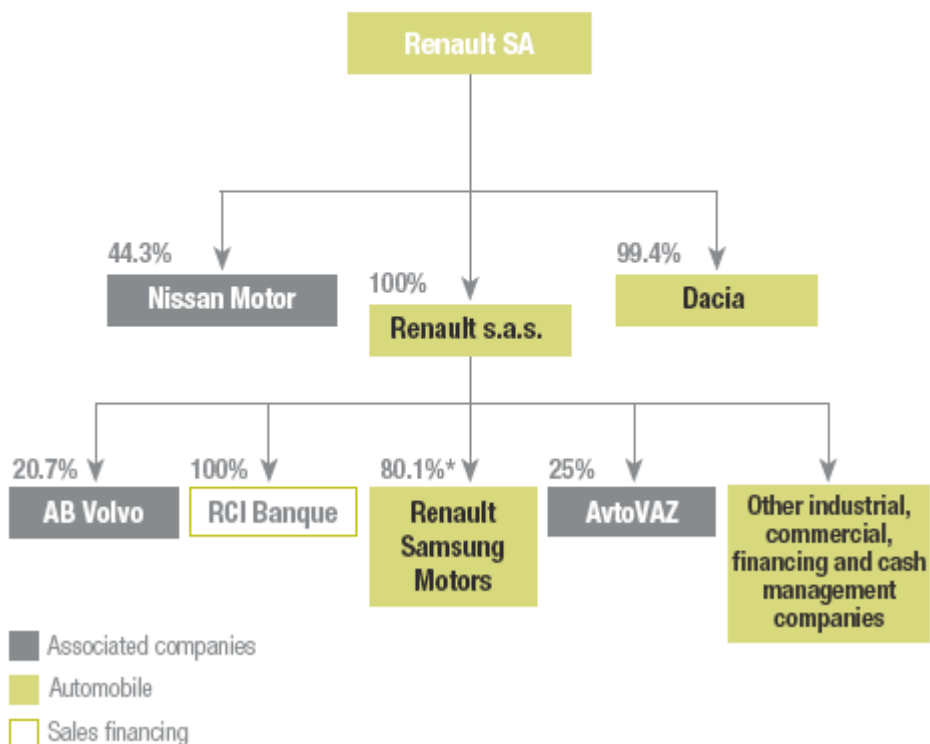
Renault SA

44.3%
Nissan Motor

100%
Renault s.a.s.

99.4%
Dacia

20.7%
AB Volvo

100%
RCI Banque

80.1%*
Renault Samsung Motors

25%
AvtoVAZ

Other industrial, commercial, financing and cash management companies

Associated companies
Automobile
Sales financing